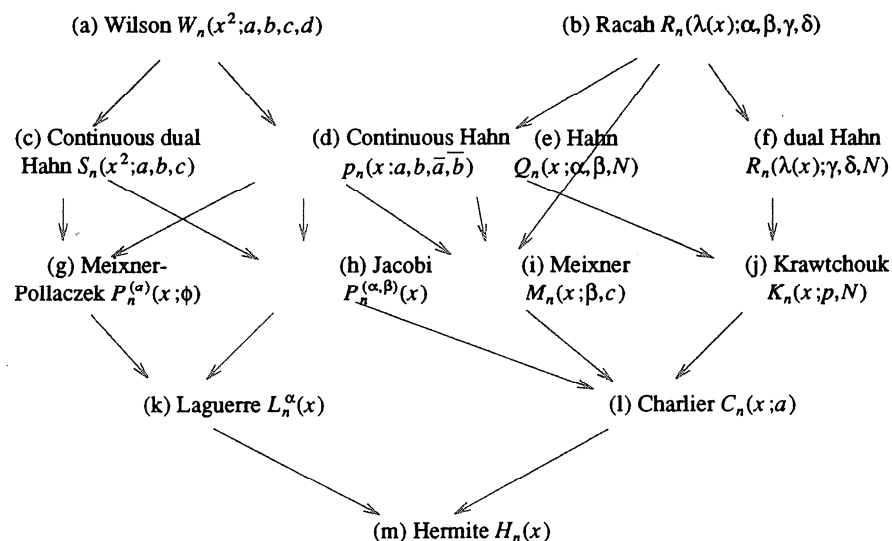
(a) Wilson $W_n(x^2;a,b,c,d)$

(b) Racah $R_n(\lambda(x);\alpha,\beta,\gamma,\delta)$

(c) Continuous dual Hahn $S_n(x^2;a,b,c)$

(d) Continuous Hahn $p_n(x:a,b,\bar{a},\bar{b})$

(e) Hahn $Q_n(x;\alpha,\beta,N)$

(f) dual Hahn $R_n(\lambda(x);\gamma,\delta,N)$

(g) Meixner-Pollaczek $P_n^{(a)}(x;\phi)$

(h) Jacobi $P_n^{(\alpha,\beta)}(x)$

(i) Meixner $M_n(x;\beta,c)$

(j) Krawtchouk $K_n(x;p,N)$

(k) Laguerre $L_n^{\alpha}(x)$

(l) Charlier $C_n(x;a)$

(m) Hermite $H_n(x)$